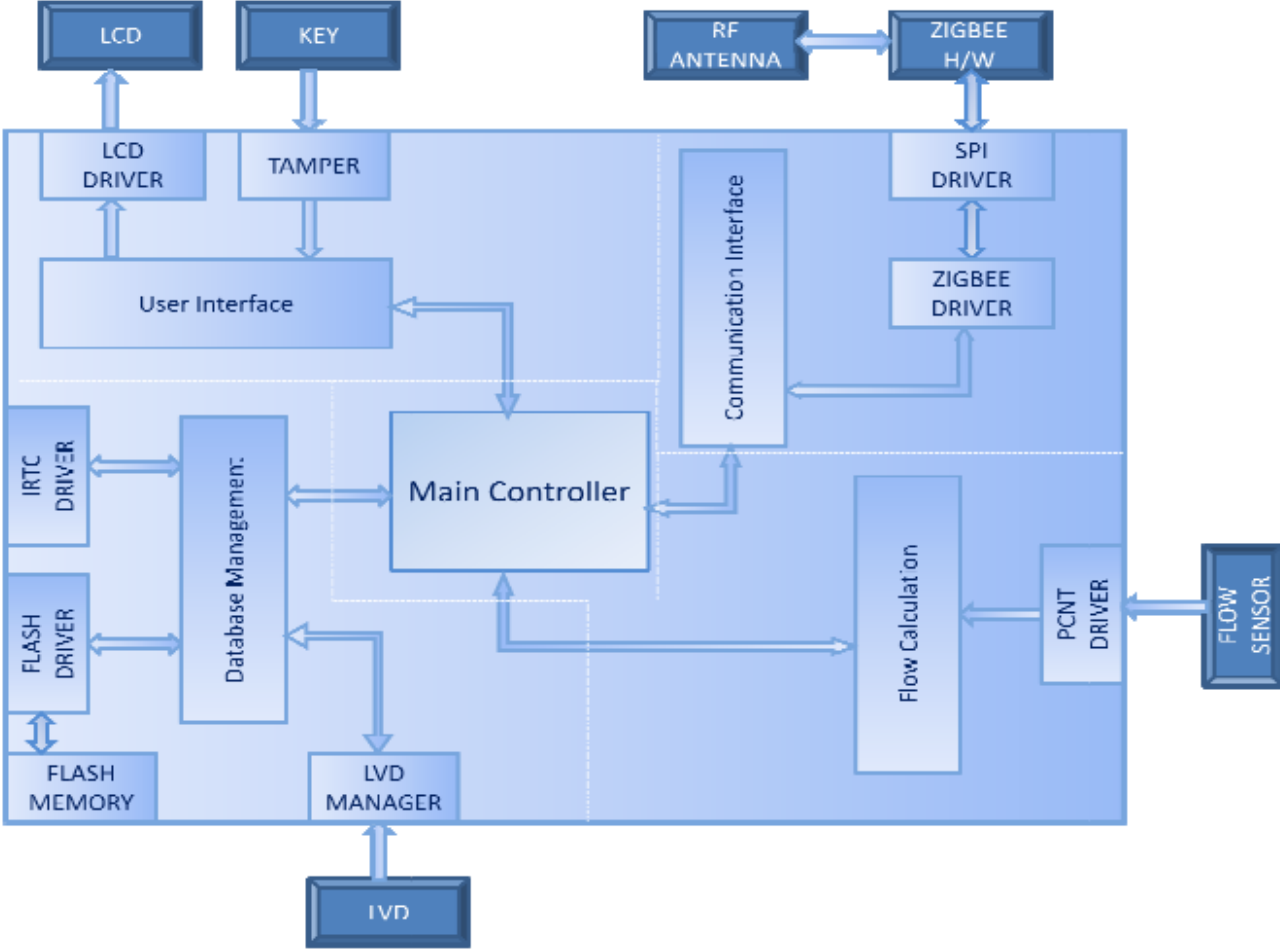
LCD

KEY

RF ANTENNA

ZIGBEE H/W

LCD DRIVER

TAMPER

Communication Interface

SPI DRIVER

ZIGBEE DRIVER

User Interface

IRTC DRIVER

Database Management

Main Controller

Flow Calculation

PCNT DRIVER

FLOW SENSOR

FLASH DRIVER

FLASH MEMORY

LVD MANAGER

LVD